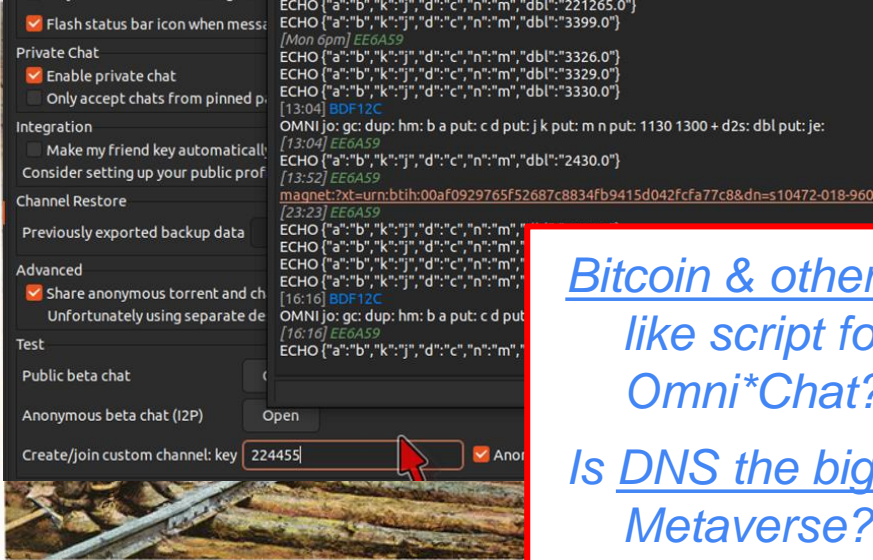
Flash status bar icon when messa

Private Chat

Enable private chat

Only accept chats from pinned p

Integration

Make my friend key automatically

Consider setting up your public prof

Channel Restore

Previously exported backup data

Advanced

Share anonymous torrent and ch

Unfortunately using separate de

Test

Public beta chat

Anonymous beta chat (I2P)

Open

Create/join custom channel: key

224455

Anon

ECHO {"a":"b","k":"j","d":"c","n":"m","dbl":"221265.0"}
ECHO {"a":"b","k":"j","d":"c","n":"m","dbl":"3399.0"}
[Mon 6pm] EE6A59
ECHO {"a":"b","k":"j","d":"c","n":"m","dbl":"3326.0"}
ECHO {"a":"b","k":"j","d":"c","n":"m","dbl":"3329.0"}
ECHO {"a":"b","k":"j","d":"c","n":"m","dbl":"3330.0"}
[13:04] BDF12C
OMNI jo: gc: dup: hm: b a put: c d put: j k put: m n put: 1130 1300 + d2s: dbl put: je:
[13:04] EE6A59
ECHO {"a":"b","k":"j","d":"c","n":"m","dbl":"2430.0"}
[13:52] EE6A59
magnet:?xt=urn:btih:00af0929765f52687c8834fb9415d042fcfa77c8&dn=s10472-018-960
[23:23] EE6A59
ECHO {"a":"b","k":"j","d":"c","n":"m",
ECHO {"a":"b","k":"j","d":"c","n":"m",
ECHO {"a":"b","k":"j","d":"c","n":"m",
ECHO {"a":"b","k":"j","d":"c","n":"m",
ECHO {"a":"b","k":"j","d":"c","n":"m",
[16:16] BDF12C
OMNI jo: gc: dup: hm: b a put: c d put
[16:16] EE6A59
ECHO {"a":"b","k":"j","d":"c","n":"m",

Bitcoin & other like script fo Omni*Chat?

Is DNS the big Metaverse?